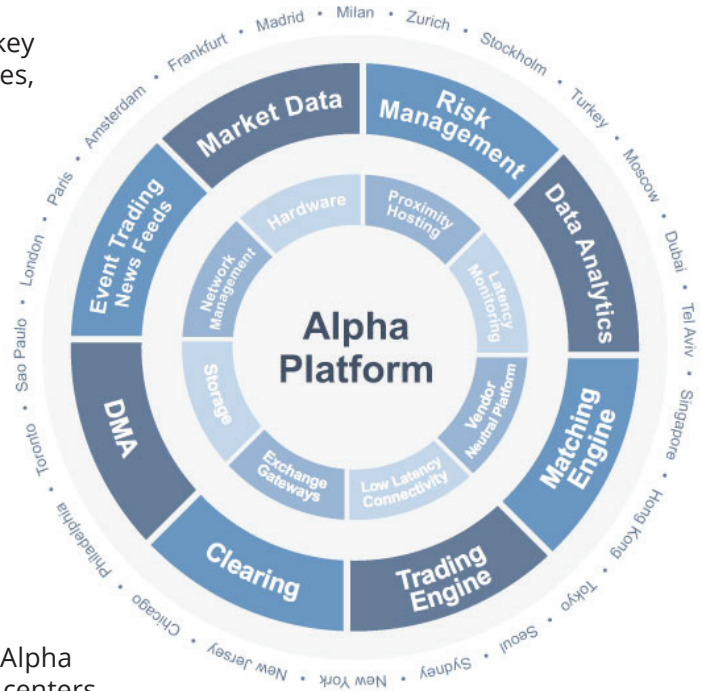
key
es,

Frankfurt • Madrid • Milan • Zurich • Stockholm • Turkey • Moscow • Dubai • Tel Aviv • Singapore • Hong Kong • Tokyo • Seoul • Sydney • New York • New Jersey • Chicago • Philadelphia • Toronto • Sao Paulo • London • Paris • Amsterdam •

Market Data
Risk Management
Data Analytics
Matching Engine
Trading Engine
Clearing
DMA
Event Trading News Feeds

Hardware
Proximity Hosting
Latency Monitoring
Vendor Neutral Platform
Low Latency Connectivity
Exchange Gateways
Storage
Network Management

Alpha Platform

Alpha
centers